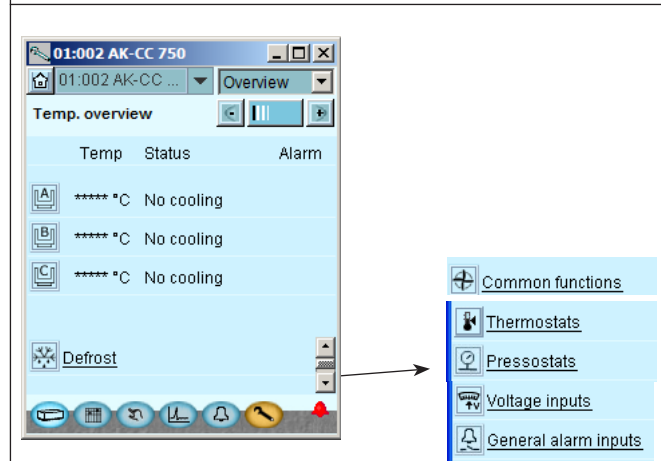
01:002 AK-CC 750

01:002 AK-CC ...

Overview

Temp. overview

Temp Status Alarm

A ***** °C No cooling

B ***** °C No cooling

C ***** °C No cooling

Defrost

Common functions

Thermostats

Pressostats

Voltage inputs

General alarm inputs